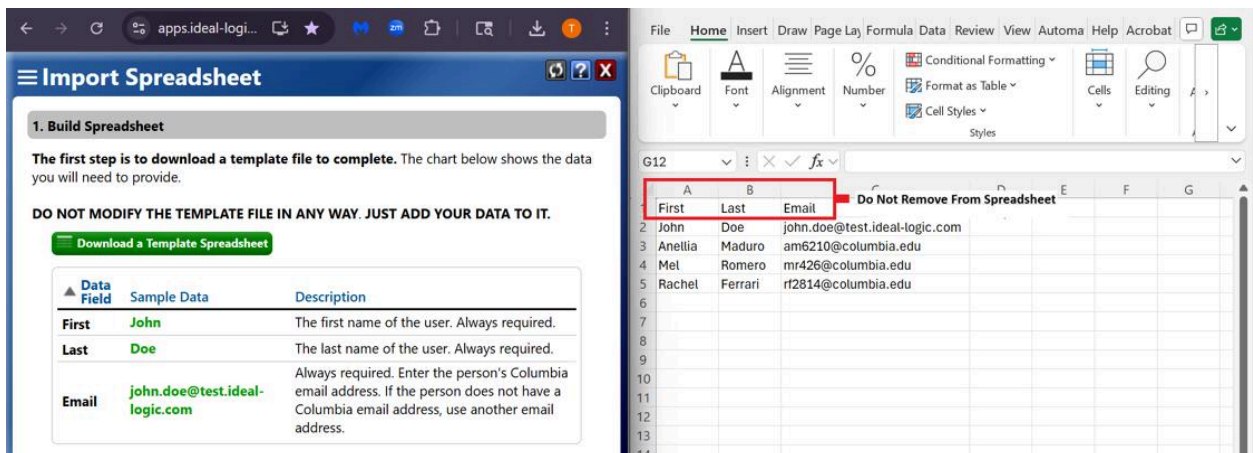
apps.ideal-logi...

≡ Import Spreadsheet

1. Build Spreadsheet

**The first step is to download a template file to complete.** The chart below shows the data you will need to provide.

DO NOT MODIFY THE TEMPLATE FILE IN ANY WAY. JUST ADD YOUR DATA TO IT.

Download a Template Spreadsheet

| Data Field | Sample Data | Description |
|---|---|---|
| First | John | The first name of the user. Always required. |
| Last | Doe | The last name of the user. Always required. |
| Email | john.doe@test.ideal-logic.com | Always required. Enter the person's Columbia email address. If the person does not have a Columbia email address, use another email address. |

File Home Insert Draw Page Lay Formula Data Review View Automa Help Acrobat

Clipboard Font Alignment Number Conditional Formatting Format as Table Cell Styles Styles Cells Editing

G12 $f_x$

| | A | B | C | D | E | F | G |
|---|---|---|---|---|---|---|---|
| 1 | First | Last | Email | | | | |
| 2 | John | Doe | john.doe@test.ideal-logic.com | | | | |
| 3 | Anellia | Maduro | am6210@columbia.edu | | | | |
| 4 | Mel | Romero | mr426@columbia.edu | | | | |
| 5 | Rachel | Ferrari | rf2814@columbia.edu | | | | |
| 6 | | | | | | | |
| 7 | | | | | | | |
| 8 | | | | | | | |
| 9 | | | | | | | |
| 10 | | | | | | | |
| 11 | | | | | | | |
| 12 | | | | | | | |
| 13 | | | | | | | |

Do Not Remove From Spreadsheet